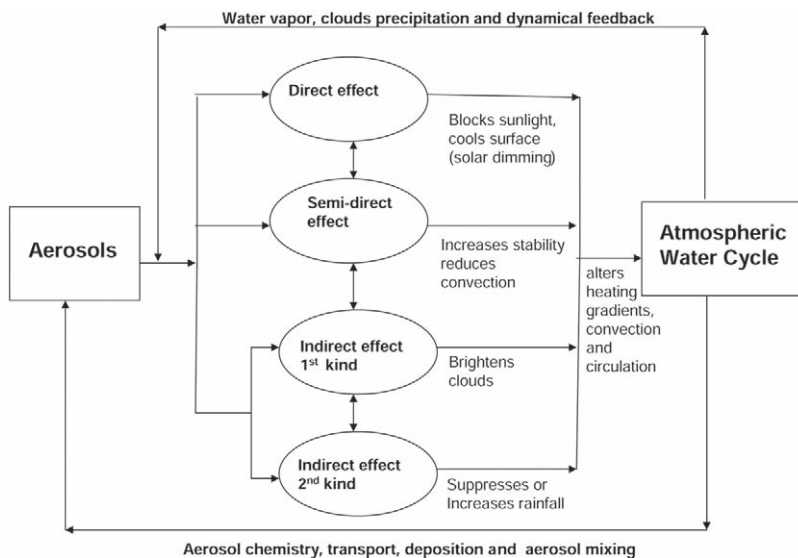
Water vapor, clouds precipitation and dynamical feedback

Aerosols

Direct effect

Blocks sunlight, cools surface (solar dimming)

Semi-direct effect

Increases stability reduces convection

Indirect effect 1$^{st}$ kind

Brightens clouds

Indirect effect 2$^{nd}$ kind

Suppresses or Increases rainfall

alters heating gradients, convection and circulation

Atmospheric Water Cycle

Aerosol chemistry, transport, deposition and aerosol mixing